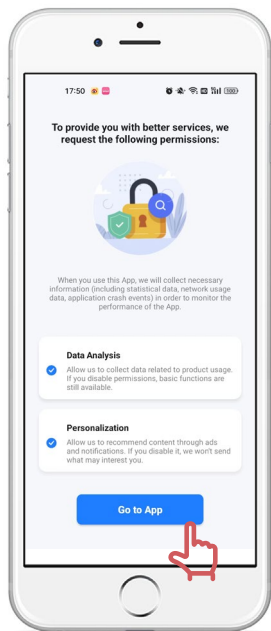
17:50

To provide you with better services, we request the following permissions:

When you use this App, we will collect necessary information (including statistical data, network usage data, application crash events) in order to monitor the performance of the App.

Data Analysis
Allow us to collect data related to product usage. If you disable permissions, basic functions are still available.

Personalization
Allow us to recommend content through ads and notifications. If you disable it, we won't send what may interest you.

Go to App